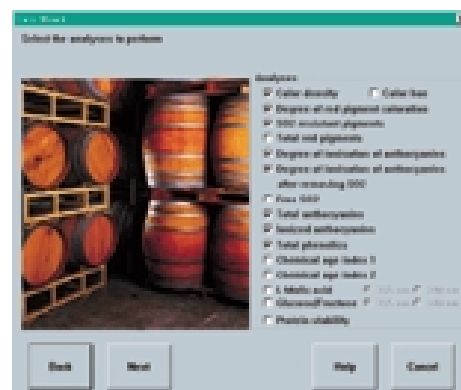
Select the analyses to perform

Analyses
Color density
Color hue
Degree of red pigment saturation
SO2 resistant pigments
Total red pigments
Degree of ionization of anthocyanins
Degree of ionization of anthocyanins after removing SO2
Free SO2
Total anthocyanins
Ionized anthocyanins
Total phenolics
Chemical age index 1
Chemical age index 2
L-Malic acid
Glucose/Fructose
Protein stability

Back
Next
Help
Cancel